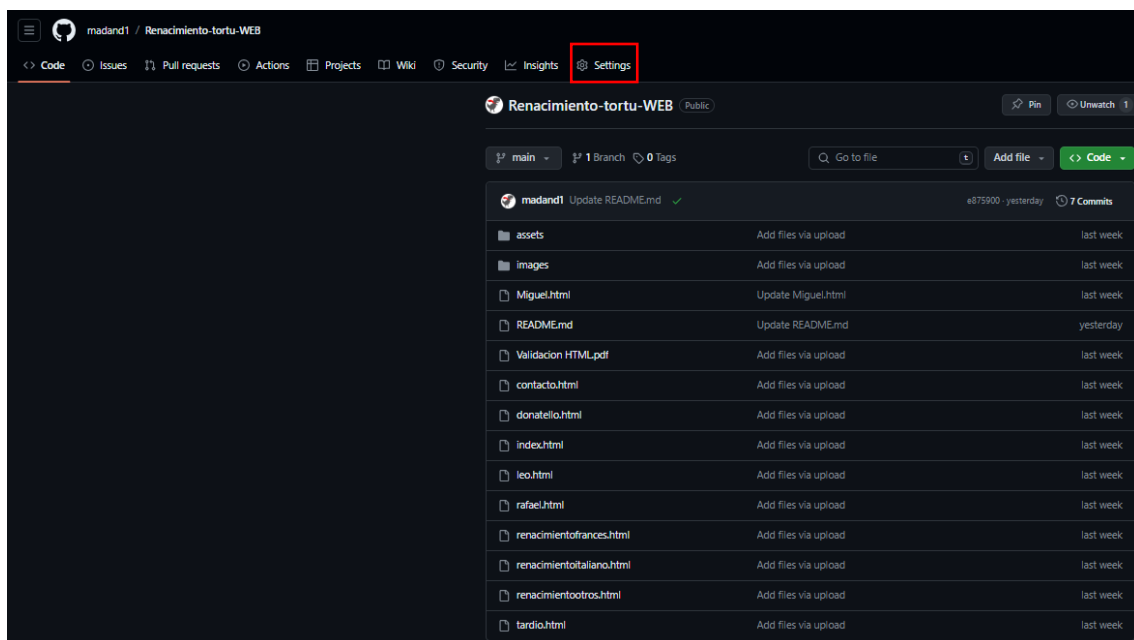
madand1 / Renacimiento-tortu-WEB

Code Issues Pull requests Actions Projects Wiki Security Insights Settings

Renacimiento-tortu-WEB Public

Pin Unwatch 1

main 1 Branch 0 Tags

Go to file t Add file Code

madand1 Update README.md ✓ e875900 · yesterday 7 Commits

| | | |
|---|---|---|
| assets | Add files via upload | last week |
| images | Add files via upload | last week |
| Miguel.html | Update Miguel.html | last week |
| README.md | Update README.md | yesterday |
| Validacion HTML.pdf | Add files via upload | last week |
| contacto.html | Add files via upload | last week |
| donatello.html | Add files via upload | last week |
| index.html | Add files via upload | last week |
| leo.html | Add files via upload | last week |
| rafael.html | Add files via upload | last week |
| renacimientofrances.html | Add files via upload | last week |
| renacimientoitaliano.html | Add files via upload | last week |
| renacimientootros.html | Add files via upload | last week |
| tardio.html | Add files via upload | last week |